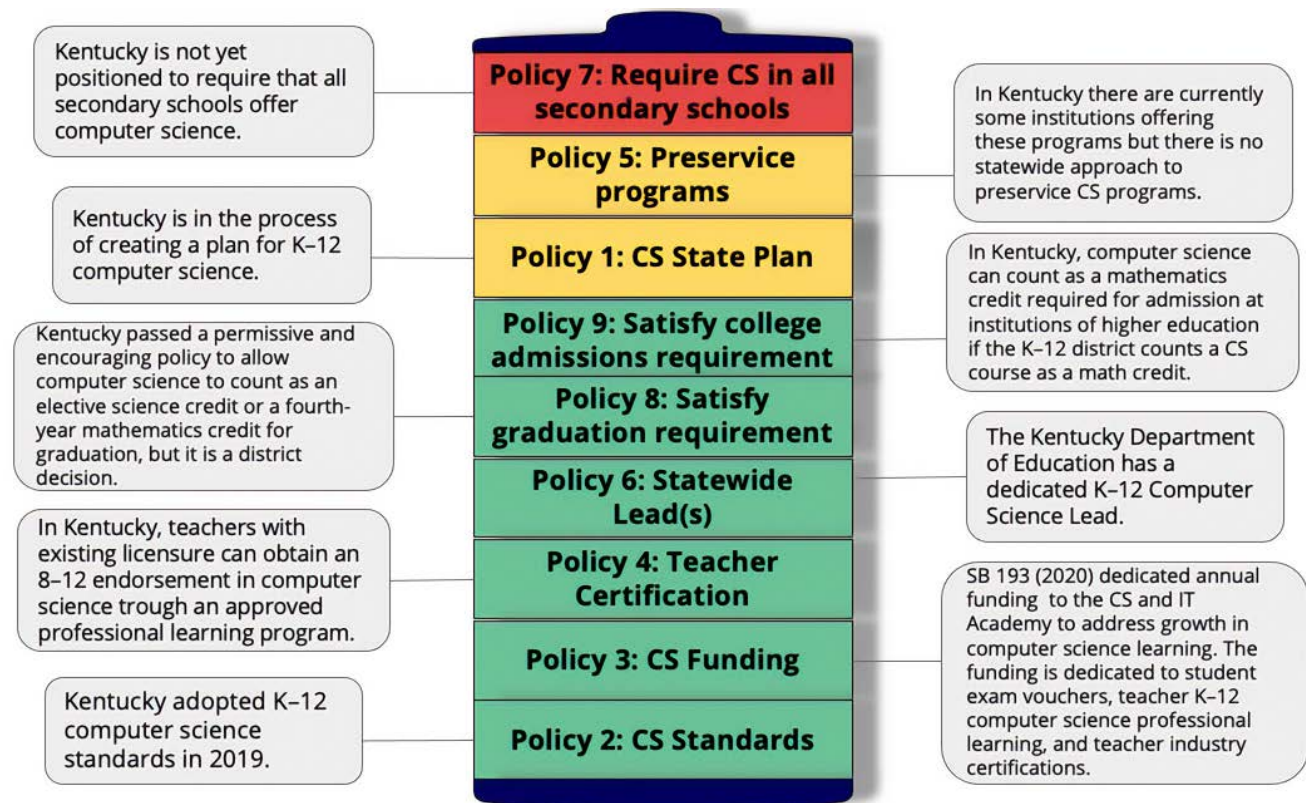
Kentucky is not yet positioned to require that all secondary schools offer computer science.

Policy 7: Require CS in all secondary schools

In Kentucky there are currently some institutions offering these programs but there is no statewide approach to preservice CS programs.

Policy 5: Preservice programs

Kentucky is in the process of creating a plan for K–12 computer science.

Policy 1: CS State Plan

In Kentucky, computer science can count as a mathematics credit required for admission at institutions of higher education if the K–12 district counts a CS course as a math credit.

Policy 9: Satisfy college admissions requirement

Kentucky passed a permissive and encouraging policy to allow computer science to count as an elective science credit or a fourth-year mathematics credit for graduation, but it is a district decision.

Policy 8: Satisfy graduation requirement

The Kentucky Department of Education has a dedicated K–12 Computer Science Lead.

Policy 6: Statewide Lead(s)

In Kentucky, teachers with existing licensure can obtain an 8–12 endorsement in computer science trough an approved professional learning program.

Policy 4: Teacher Certification

SB 193 (2020) dedicated annual funding to the CS and IT Academy to address growth in computer science learning. The funding is dedicated to student exam vouchers, teacher K–12 computer science professional learning, and teacher industry certifications.

Policy 3: CS Funding

Kentucky adopted K–12 computer science standards in 2019.

Policy 2: CS Standards